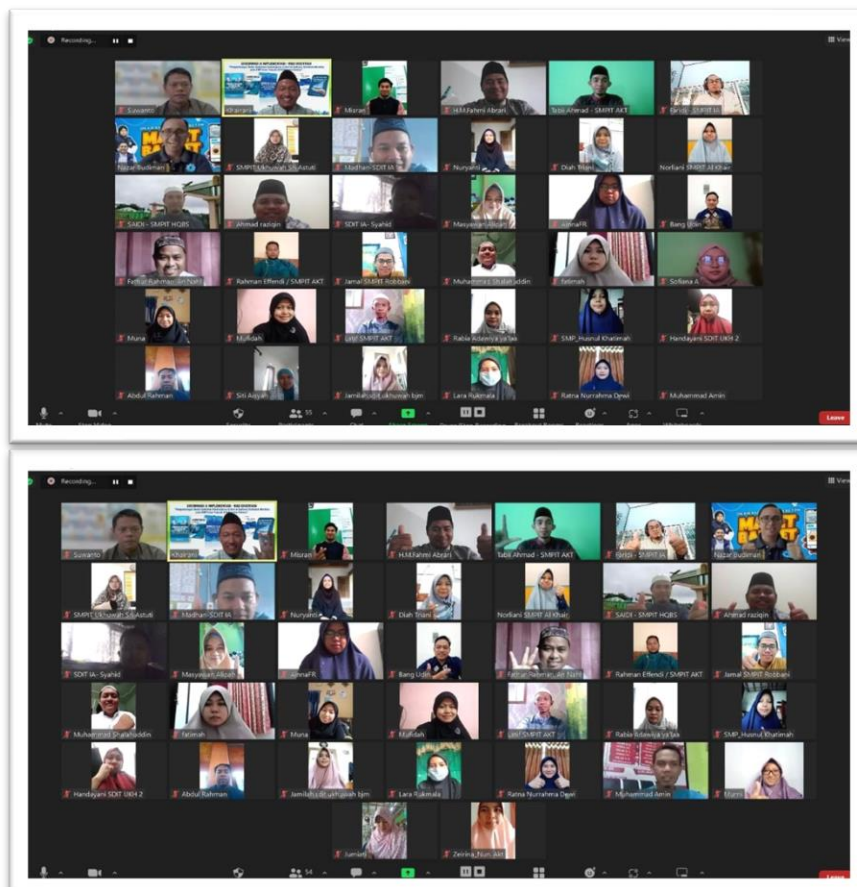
Recording...

View

Suwanto
Khairani
Misran
H.M.Fahmi Abrari
Tabil Ahmad - SMPIT AKT
Faridz - SMPIT IA
Nazar Budiman
SMPIT Ukhuwah Sri Astuti
Madhan-SDIT IA
Nuryanti
Diah Triani
Norliani SMPIT Al Khair
SAIDI - SMPIT HQBS
Ahmad raziqin
SDIT IA - Syahid
Masyarah Alizah
LainaFR
Bang Udin
Fathul Rahman
Rahman Effendi / SMPIT AKT
Jamal SMPIT Robbani
Muhammad Shalahuddin
fatimah
Sofiana A
Muna
Mulidah
Latif SMPIT AKT
Rabia Adawiya ya'lax
SMP_Husnul Khatimah
Handayani SDIT UKH 2
Abdul Rahman
Siti Aisyah
Jamilah ukhuwah bjm
Lara Rukmala
Ratna Nurrahma Dewi
Muhammad Amin

Leave

Recording...

Suwanto
Khairani
Misran
H.M.Fahmi Abrari
Tabil Ahmad - SMPIT AKT
Faridz - SMPIT IA
Nazar Budiman
SMPIT Ukhuwah Sri Astuti
Madhan-SDIT IA
Nuryanti
Diah Triani
Norliani SMPIT Al Khair
SAIDI - SMPIT HQBS
Ahmad raziqin
SDIT IA - Syahid
Masyarah Alizah
LainaFR
Bang Udin
Fathul Rahman
Rahman Effendi / SMPIT AKT
Jamal SMPIT Robbani
Muhammad Shalahuddin
fatimah
Muna
Mulidah
Latif SMPIT AKT
Rabia Adawiya ya'lax
SMP_Husnul Khatimah
Handayani SDIT UKH 2
Abdul Rahman
Jamilah ukhuwah bjm
Lara Rukmala
Ratna Nurrahma Dewi
Muhammad Amin
Marni
Jumiati
Zerina_Nur AKT